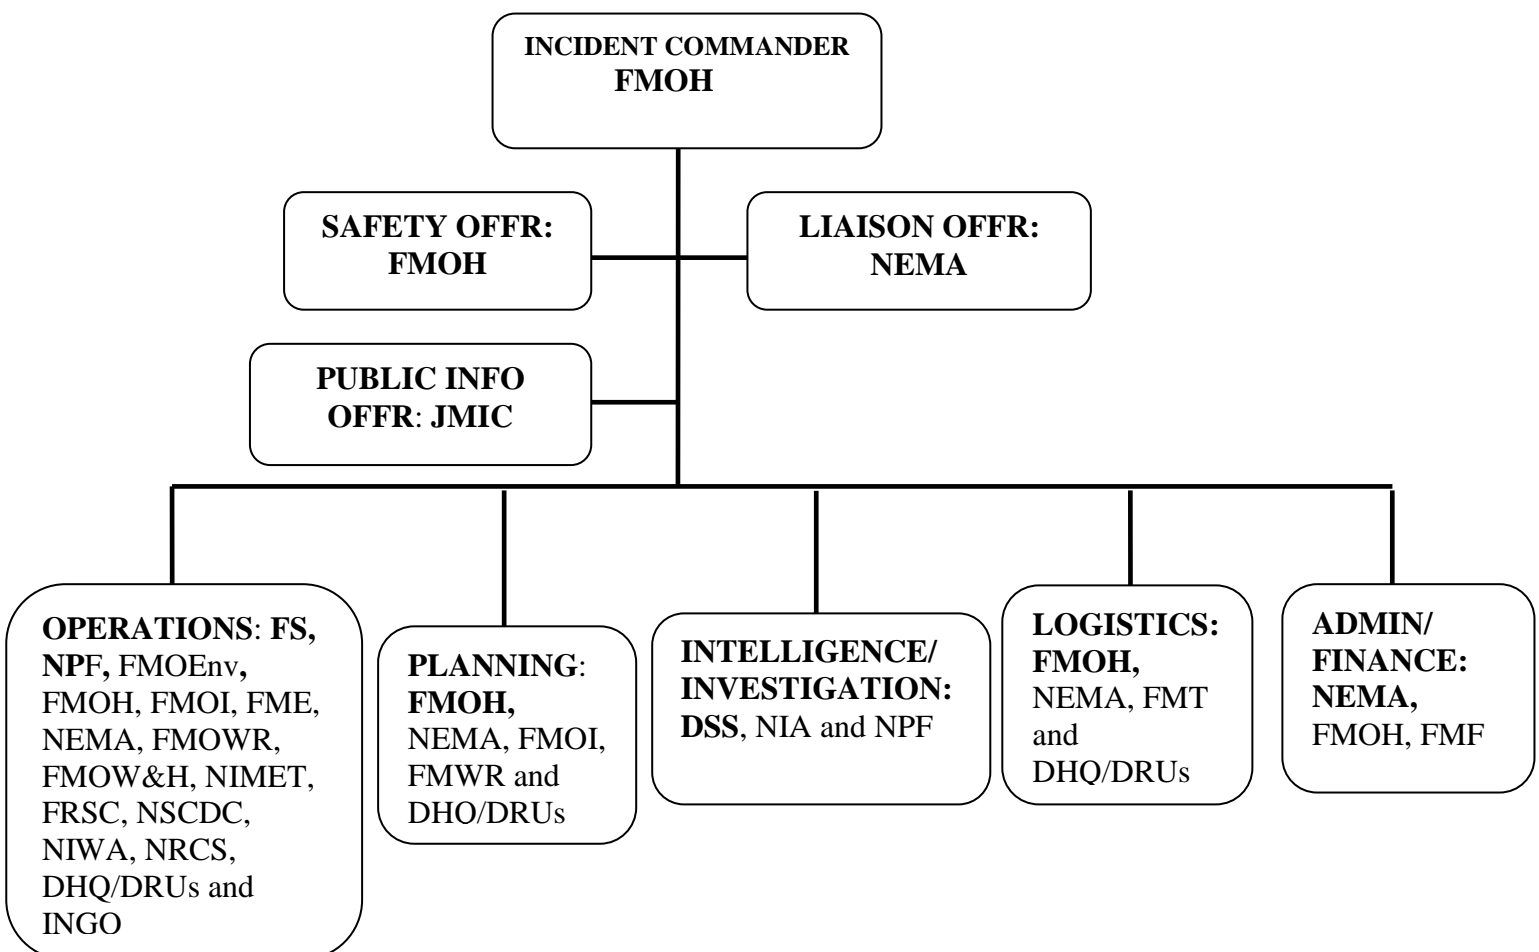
INCIDENT COMMANDER
FMOH

SAFETY OFFR:
FMOH

LIAISON OFFR:
NEMA

PUBLIC INFO
OFFR: JMIC

OPERATIONS: FS, NPF, FMOEnv, FMOH, FMOI, FME, NEMA, FMOWR, FMOW&H, NIMET, FRSC, NSCDC, NIWA, NRCS, DHQ/DRUs and INGO

PLANNING: FMOH, NEMA, FMOI, FMWR and DHO/DRUs

INTELLIGENCE/ INVESTIGATION: DSS, NIA and NPF

LOGISTICS: FMOH, NEMA, FMT and DHQ/DRUs

ADMIN/ FINANCE: NEMA, FMOH, FMF